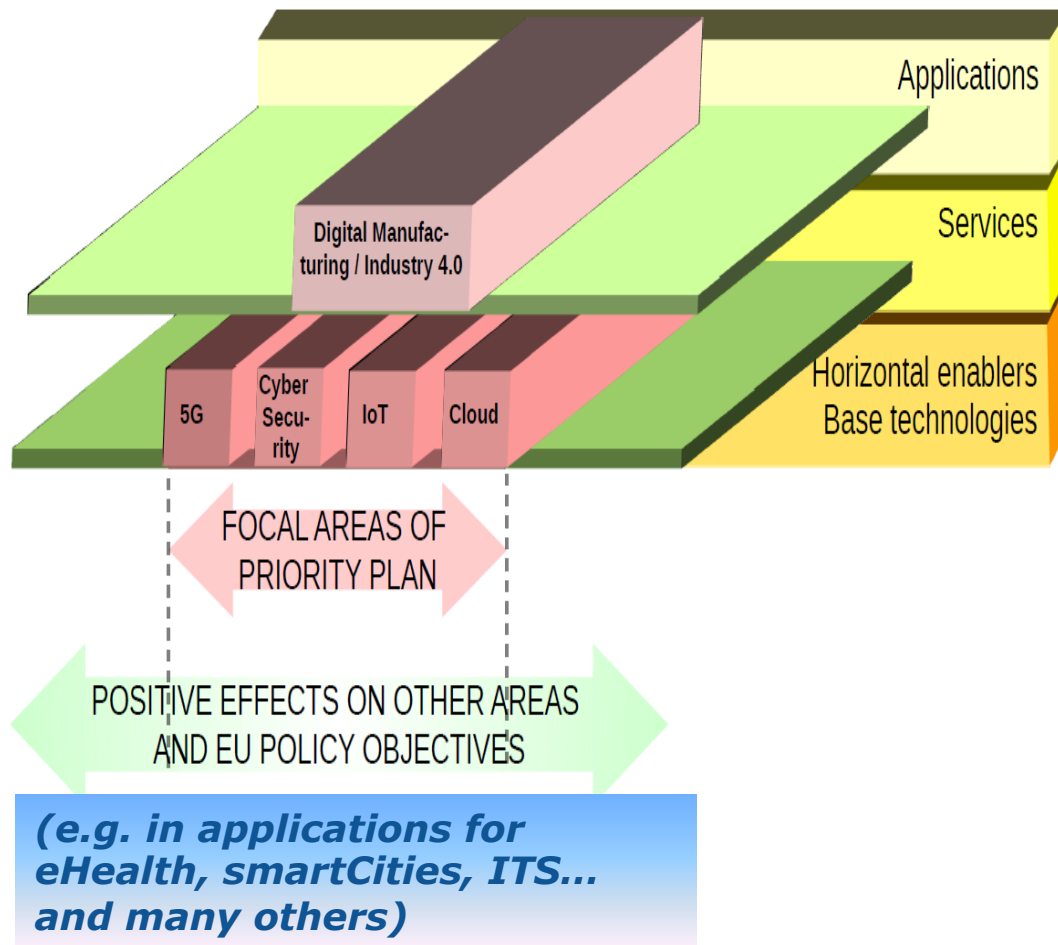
Applications

Services

Horizontal enablers
Base technologies

Digital Manufacturing / Industry 4.0

5G

Cyber Security

IoT

Cloud

FOCAL AREAS OF PRIORITY PLAN

POSITIVE EFFECTS ON OTHER AREAS AND EU POLICY OBJECTIVES

(e.g. in applications for eHealth, smartCities, ITS… and many others)